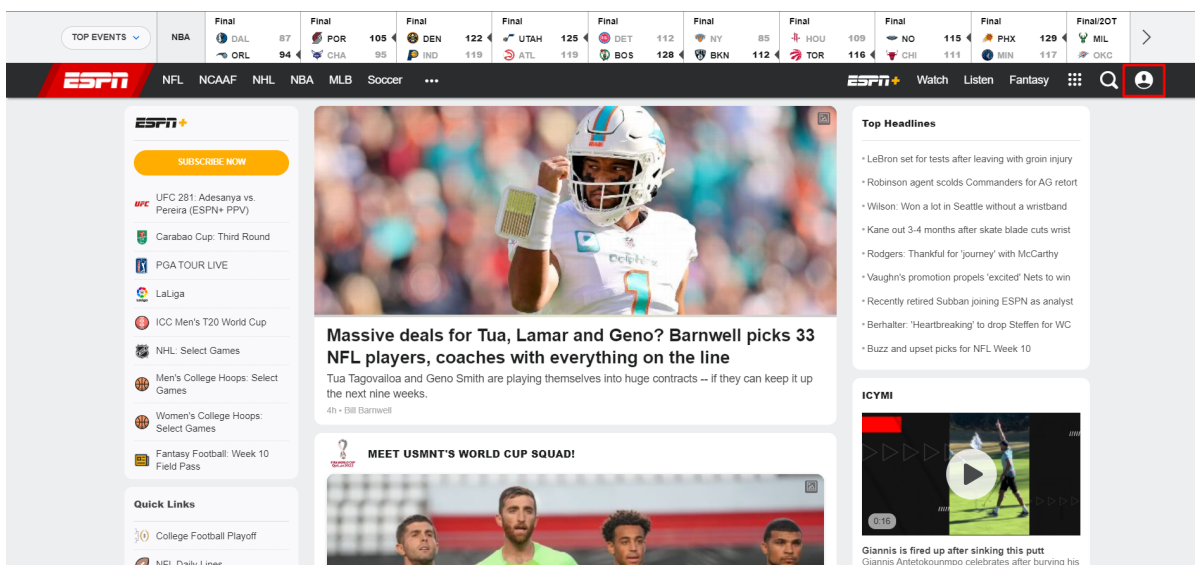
TOP EVENTS NBA

| Final | Final | Final | Final | Final | Final | Final | Final | Final | Final/2OT |
|---|---|---|---|---|---|---|---|---|---|
| DAL 87 | POR 105 | DEN 122 | UTAH 125 | DET 112 | NY 85 | HOU 109 | NO 115 | PHX 129 | MIL |
| ORL 94 | CHA 95 | IND 119 | ATL 119 | BOS 128 | BKN 112 | TOR 116 | CHI 111 | MIN 117 | OKC |

ESPN NFL NCAAF NHL NBA MLB Soccer ••• ESPN+ Watch Listen Fantasy

ESPN+
SUBSCRIBE NOW
UFC 281: Adesanya vs. Pereira (ESPN+ PPV)
Carabao Cup: Third Round
PGA TOUR LIVE
LaLiga
ICC Men's T20 World Cup
NHL: Select Games
Men's College Hoops: Select Games
Women's College Hoops: Select Games
Fantasy Football: Week 10 Field Pass

Quick Links
College Football Playoff
NFL Daily Lines

Massive deals for Tua, Lamar and Geno? Barnwell picks 33 NFL players, coaches with everything on the line
Tua Tagovailoa and Geno Smith are playing themselves into huge contracts -- if they can keep it up the next nine weeks.
4h • Bill Barnwell

MEET USMNT'S WORLD CUP SQUAD!

Top Headlines
LeBron set for tests after leaving with groin injury
Robinson agent scolds Commanders for AG retort
Wilson: Won a lot in Seattle without a wristband
Kane out 3-4 months after skate blade cuts wrist
Rodgers: Thankful for 'journey' with McCarthy
Vaughn's promotion propels 'excited' Nets to win
Recently retired Subban joining ESPN as analyst
Berhalter: 'Heartbreaking' to drop Steffen for WC
Buzz and upset picks for NFL Week 10

ICYMI
0:16
Giannis is fired up after sinking this putt
Giannis Antetokounmpo celebrates after burying his